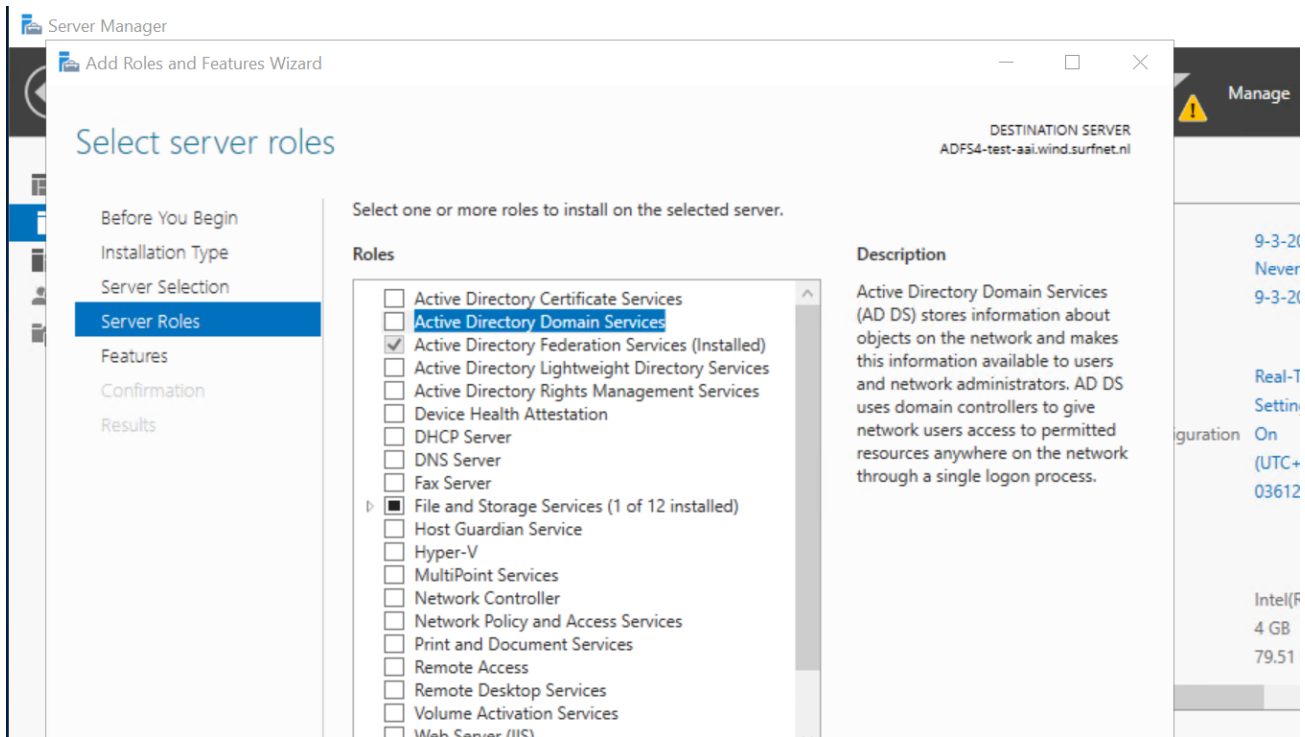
Server Manager

Add Roles and Features Wizard

Manage

Select server roles

DESTINATION SERVER
ADFS4-test-aai.wind.surfnet.nl

Before You Begin
Installation Type
Server Selection
Server Roles
Features
Confirmation
Results

Select one or more roles to install on the selected server.

Roles

Active Directory Certificate Services
Active Directory Domain Services
Active Directory Federation Services (Installed)
Active Directory Lightweight Directory Services
Active Directory Rights Management Services
Device Health Attestation
DHCP Server
DNS Server
Fax Server
File and Storage Services (1 of 12 installed)
Host Guardian Service
Hyper-V
MultiPoint Services
Network Controller
Network Policy and Access Services
Print and Document Services
Remote Access
Remote Desktop Services
Volume Activation Services
Web Server (IIS)

Description

Active Directory Domain Services (AD DS) stores information about objects on the network and makes this information available to users and network administrators. AD DS uses domain controllers to give network users access to permitted resources anywhere on the network through a single logon process.

9-3-20
Never
9-3-20
Real-T
Settin
iguration On
(UTC+
03612
Intel(R
4 GB
79.51